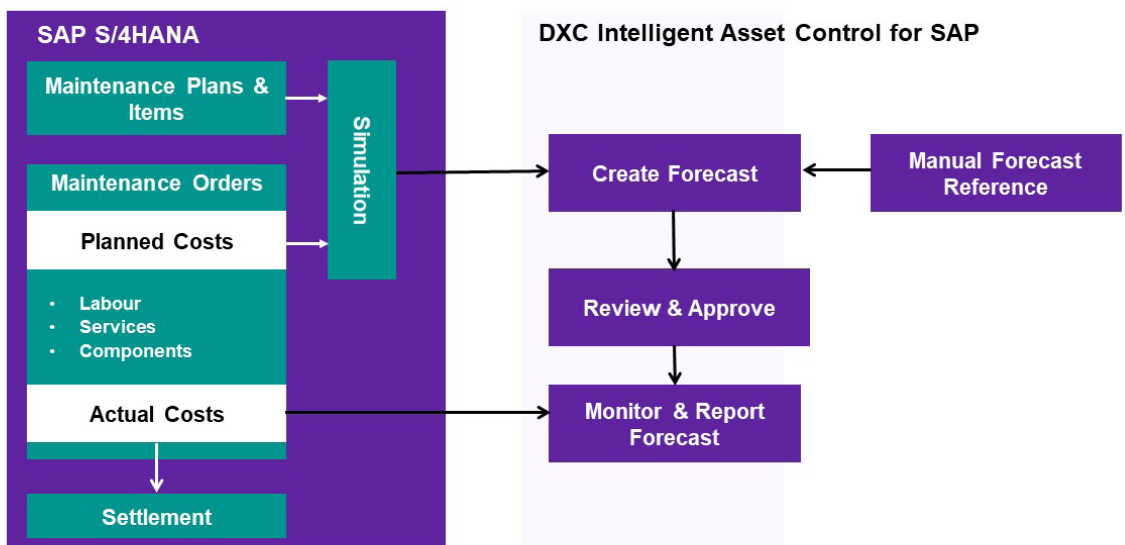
SAP S/4HANA

Maintenance Plans & Items

Simulation

Maintenance Orders

Planned Costs

- Labour
- Services
- Components

Actual Costs

Settlement

DXC Intelligent Asset Control for SAP

Create Forecast

Manual Forecast Reference

Review & Approve

Monitor & Report Forecast